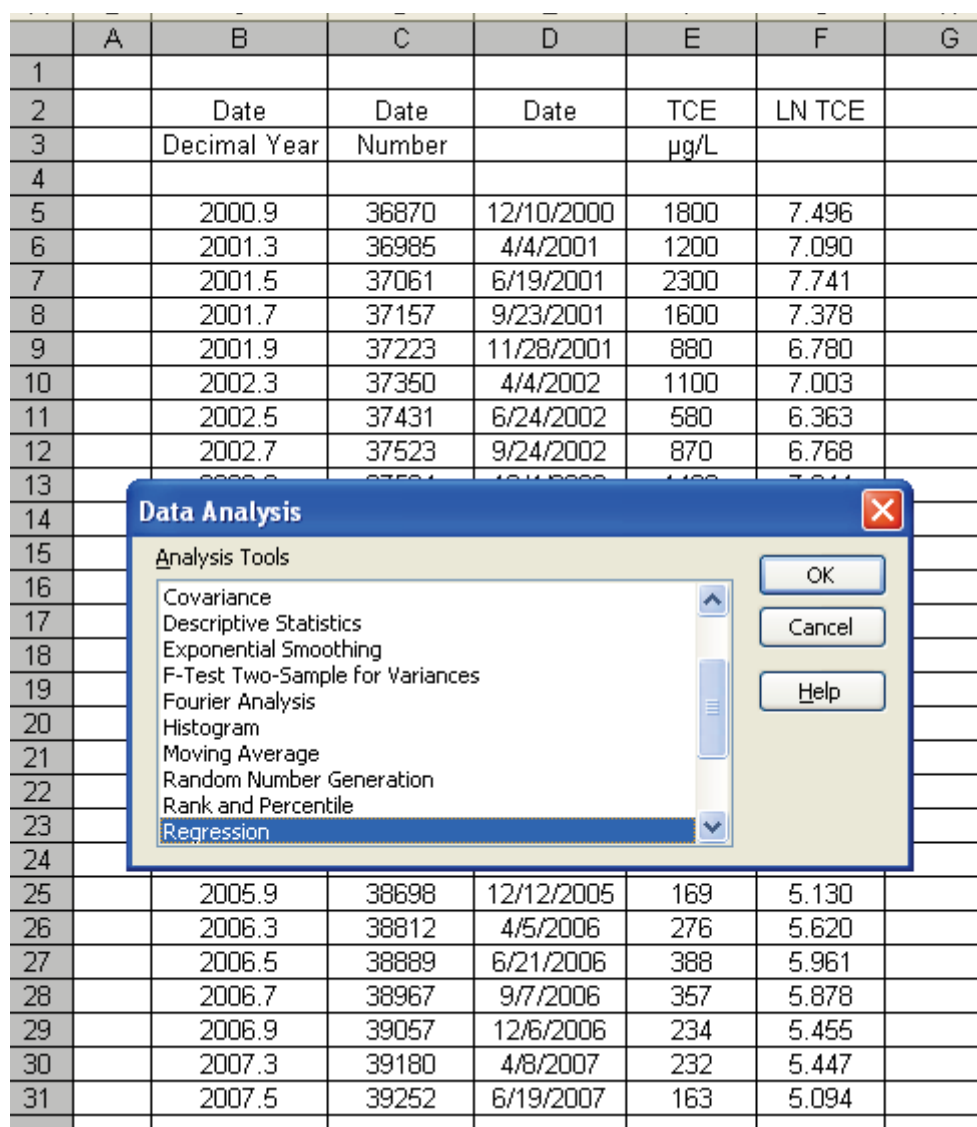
|  | A | B | C | D | E | F | G |
|---|---|---|---|---|---|---|---|
| 1 |  |  |  |  |  |  |  |
| 2 |  | Date | Date | Date | TCE | LN TCE |  |
| 3 |  | Decimal Year | Number |  | µg/L |  |  |
| 4 |  |  |  |  |  |  |  |
| 5 |  | 2000.9 | 36870 | 12/10/2000 | 1800 | 7.496 |  |
| 6 |  | 2001.3 | 36985 | 4/4/2001 | 1200 | 7.090 |  |
| 7 |  | 2001.5 | 37061 | 6/19/2001 | 2300 | 7.741 |  |
| 8 |  | 2001.7 | 37157 | 9/23/2001 | 1600 | 7.378 |  |
| 9 |  | 2001.9 | 37223 | 11/28/2001 | 880 | 6.780 |  |
| 10 |  | 2002.3 | 37350 | 4/4/2002 | 1100 | 7.003 |  |
| 11 |  | 2002.5 | 37431 | 6/24/2002 | 580 | 6.363 |  |
| 12 |  | 2002.7 | 37523 | 9/24/2002 | 870 | 6.768 |  |
| 13 |  | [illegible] | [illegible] | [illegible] | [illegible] | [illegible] |  |
| 14 |  |  |  |  |  |  |  |
| 15 |  |  |  |  |  |  |  |
| 16 |  |  |  |  |  |  |  |
| 17 |  |  |  |  |  |  |  |
| 18 |  |  |  |  |  |  |  |
| 19 |  |  |  |  |  |  |  |
| 20 |  |  |  |  |  |  |  |
| 21 |  |  |  |  |  |  |  |
| 22 |  |  |  |  |  |  |  |
| 23 |  |  |  |  |  |  |  |
| 24 |  |  |  |  |  |  |  |
| 25 |  | 2005.9 | 38698 | 12/12/2005 | 169 | 5.130 |  |
| 26 |  | 2006.3 | 38812 | 4/5/2006 | 276 | 5.620 |  |
| 27 |  | 2006.5 | 38889 | 6/21/2006 | 388 | 5.961 |  |
| 28 |  | 2006.7 | 38967 | 9/7/2006 | 357 | 5.878 |  |
| 29 |  | 2006.9 | 39057 | 12/6/2006 | 234 | 5.455 |  |
| 30 |  | 2007.3 | 39180 | 4/8/2007 | 232 | 5.447 |  |
| 31 |  | 2007.5 | 39252 | 6/19/2007 | 163 | 5.094 |  |

Data Analysis

Analysis Tools

Covariance
Descriptive Statistics
Exponential Smoothing
F-Test Two-Sample for Variances
Fourier Analysis
Histogram
Moving Average
Random Number Generation
Rank and Percentile
Regression

OK
Cancel
Help